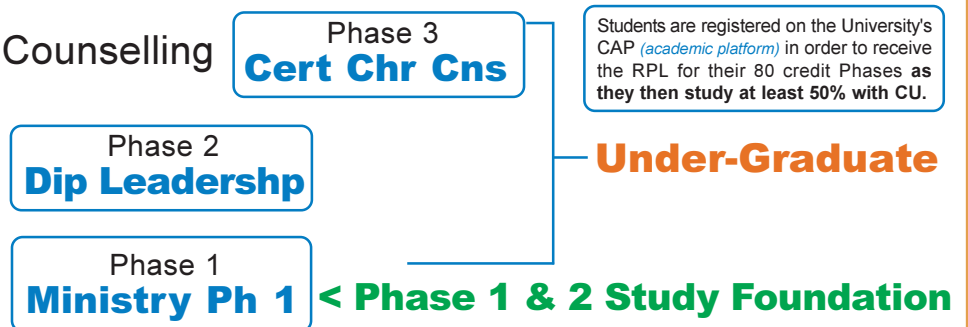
Counselling

Phase 3
Cert Chr Cns

Students are registered on the University's CAP (academic platform) in order to receive the RPL for their 80 credit Phases as they then study at least 50% with CU.

Phase 2
Dip Leadershp

Under-Graduate

Phase 1
Ministry Ph 1

< Phase 1 & 2 Study Foundation